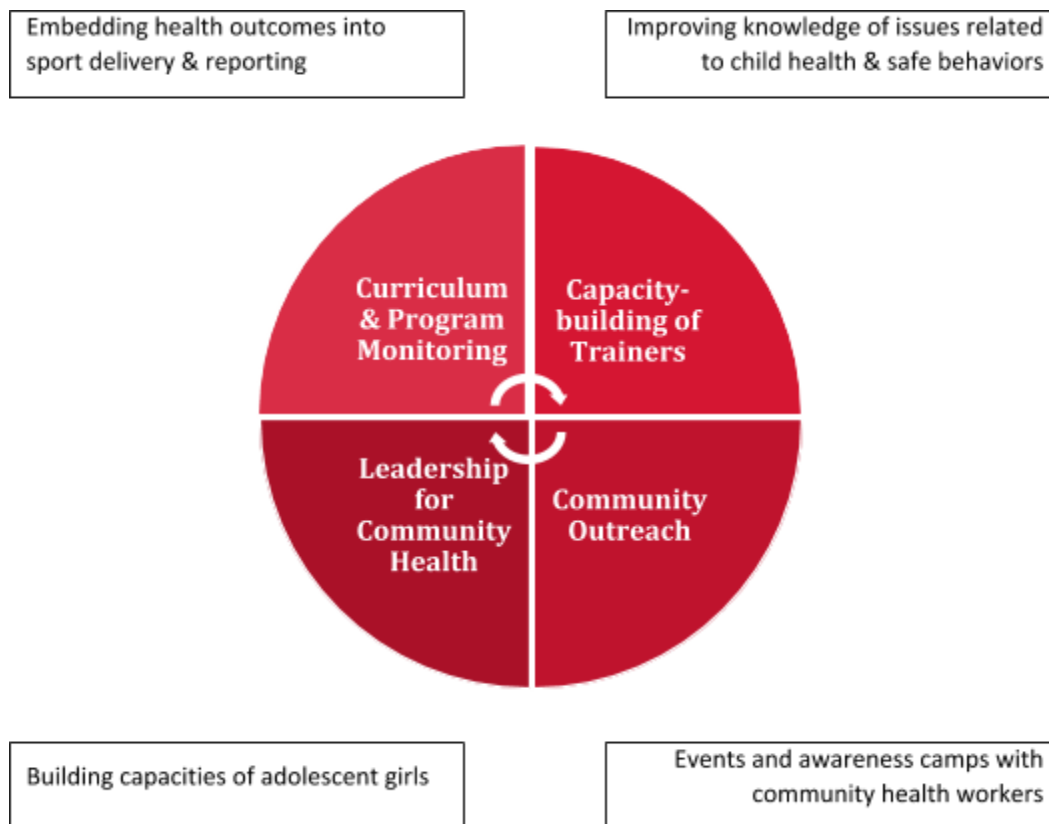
Embedding health outcomes into sport delivery & reporting

Improving knowledge of issues related to child health & safe behaviors

Curriculum & Program Monitoring

Capacity-building of Trainers

Leadership for Community Health

Community Outreach

Building capacities of adolescent girls

Events and awareness camps with community health workers